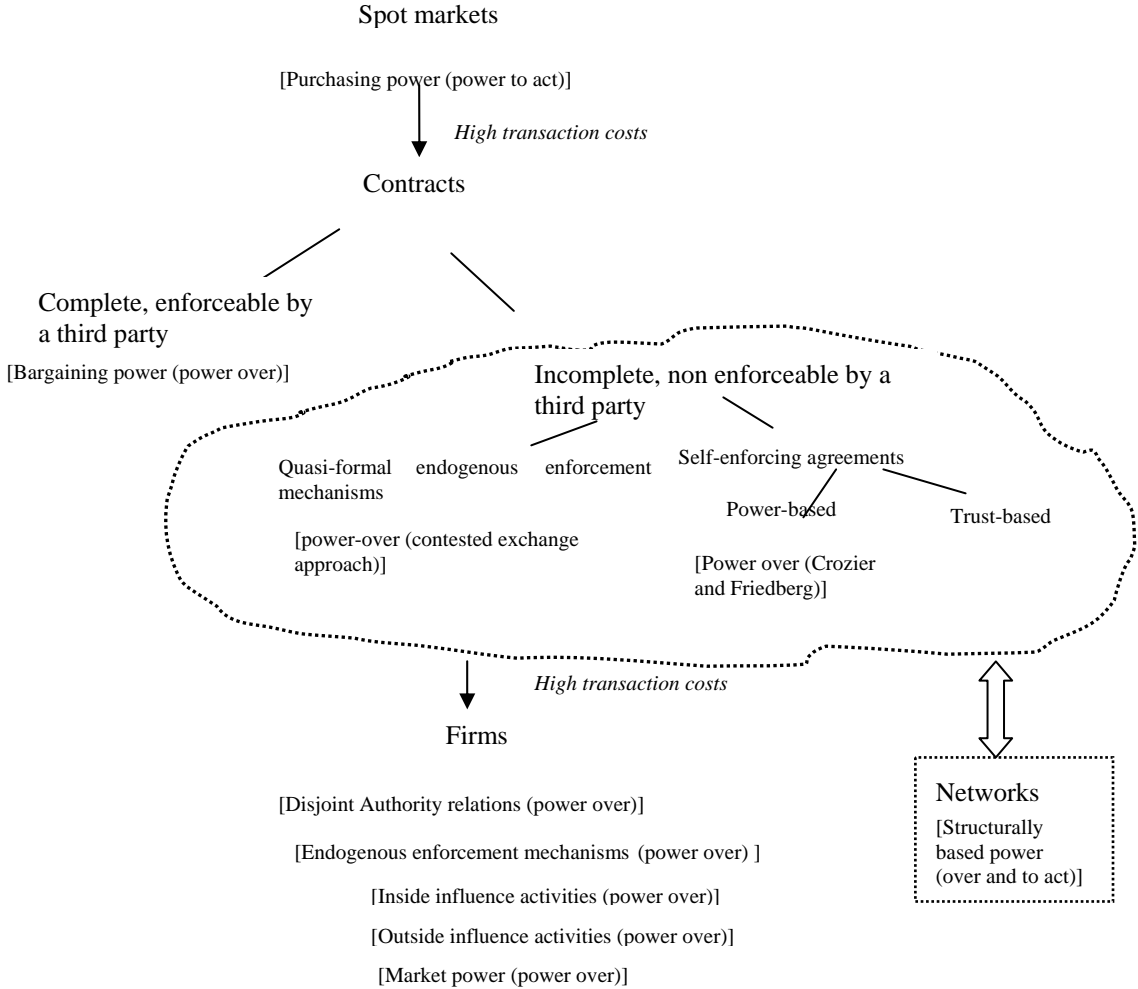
Spot markets

[Purchasing power (power to act)]

High transaction costs

Contracts

Complete, enforceable by a third party

[Bargaining power (power over)]

Incomplete, non enforceable by a third party

Quasi-formal endogenous enforcement mechanisms

[power-over (contested exchange approach)]

Self-enforcing agreements

Power-based

Trust-based

[Power over (Crozier and Friedberg)]

High transaction costs

Firms

[Disjoint Authority relations (power over)]

[Endogenous enforcement mechanisms (power over) ]

[Inside influence activities (power over)]

[Outside influence activities (power over)]

[Market power (power over)]

Networks

[Structurally based power (over and to act)]